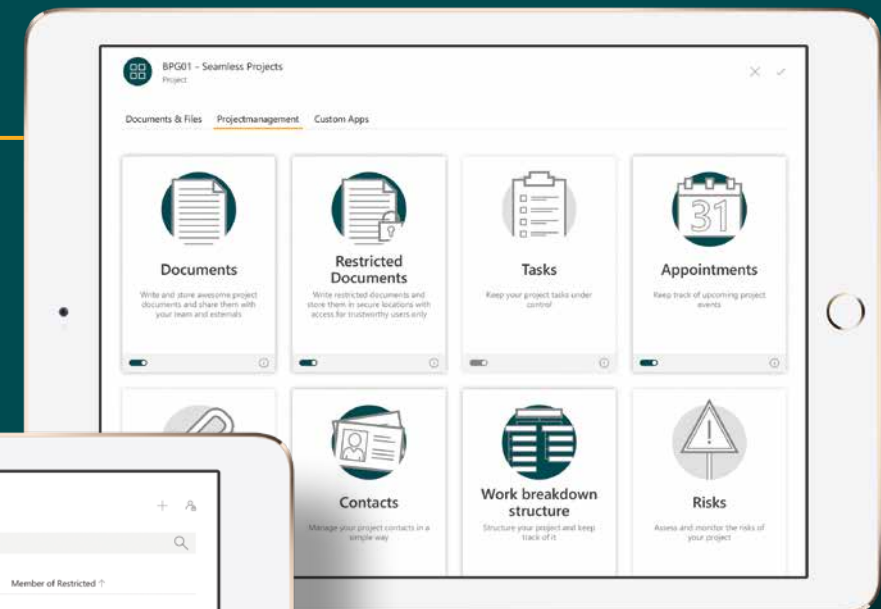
BPG01 - Seamless Projects
Project

Documents & Files
Projectmanagement
Custom Apps

Documents
Write and store awesome project documents and share them with your team and externals

Restricted Documents
Write restricted documents and store them in secure locations with access for trustworthy users only

Tasks
Keep your project tasks under control

31

Appointments
Keep track of upcoming project events

Contacts
Manage your project contacts in a simple way

Work breakdown structure
Structure your project and keep track of it

Risks
Assess and monitor the risks of your project

Member of Restricted ↑